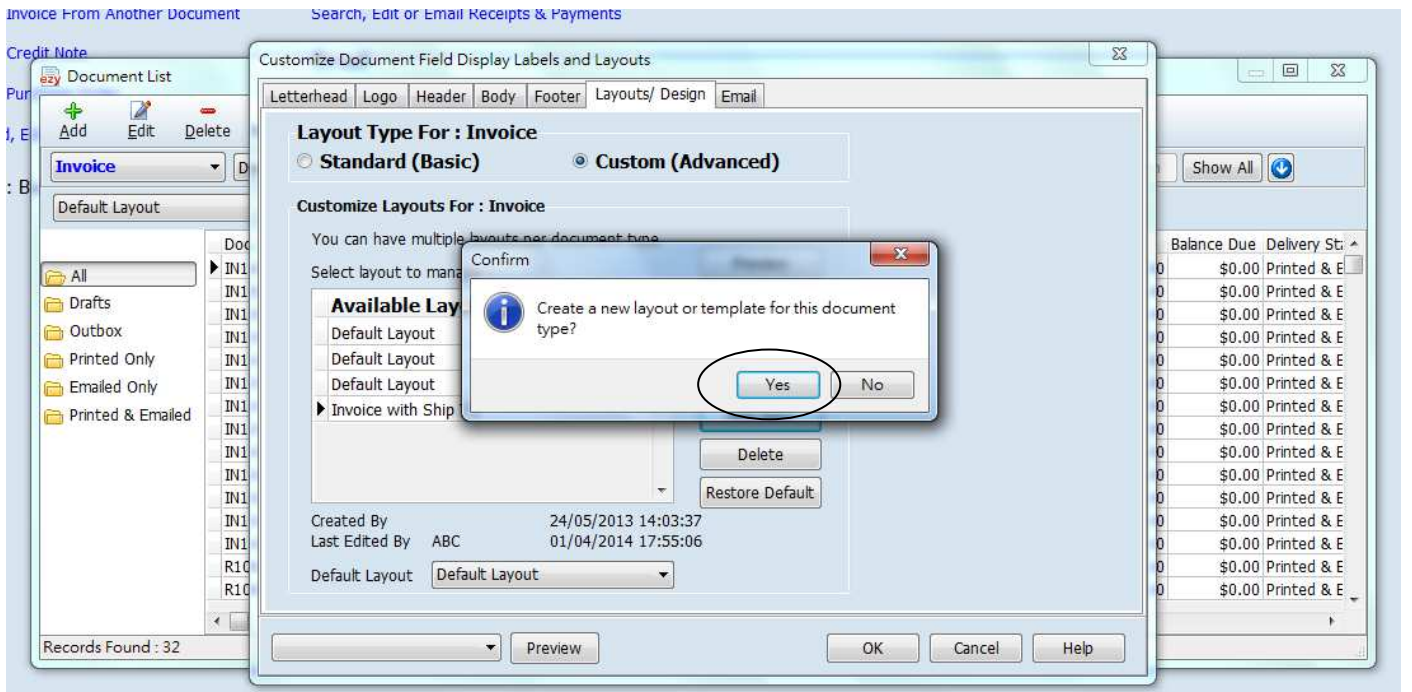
Invoice From Another Document
Search, Edit or Email Receipts & Payments
Credit Note
Pur
Document List
Add Edit Delete
Invoice
Default Layout
All
Drafts
Outbox
Printed Only
Emailed Only
Printed & Emailed
Doc
IN1
IN1
IN1
IN1
IN1
IN1
IN1
IN1
IN1
IN1
IN1
IN1
IN1
R10
R10
Records Found : 32
Show All
Balance Due Delivery Sta
$0.00 Printed & E
$0.00 Printed & E
$0.00 Printed & E
$0.00 Printed & E
$0.00 Printed & E
$0.00 Printed & E
$0.00 Printed & E
$0.00 Printed & E
$0.00 Printed & E
$0.00 Printed & E
$0.00 Printed & E
$0.00 Printed & E
$0.00 Printed & E
$0.00 Printed & E
$0.00 Printed & E

Customize Document Field Display Labels and Layouts
Letterhead Logo Header Body Footer Layouts/ Design Email
Layout Type For : Invoice
Standard (Basic) Custom (Advanced)
Customize Layouts For : Invoice
You can have multiple layouts per document type
Select layout to mana
Available Lay
Default Layout
Default Layout
Default Layout
Invoice with Ship
Delete
Restore Default
Created By 24/05/2013 14:03:37
Last Edited By ABC 01/04/2014 17:55:06
Default Layout Default Layout
Preview
OK Cancel Help

Confirm
Create a new layout or template for this document type?
Yes No